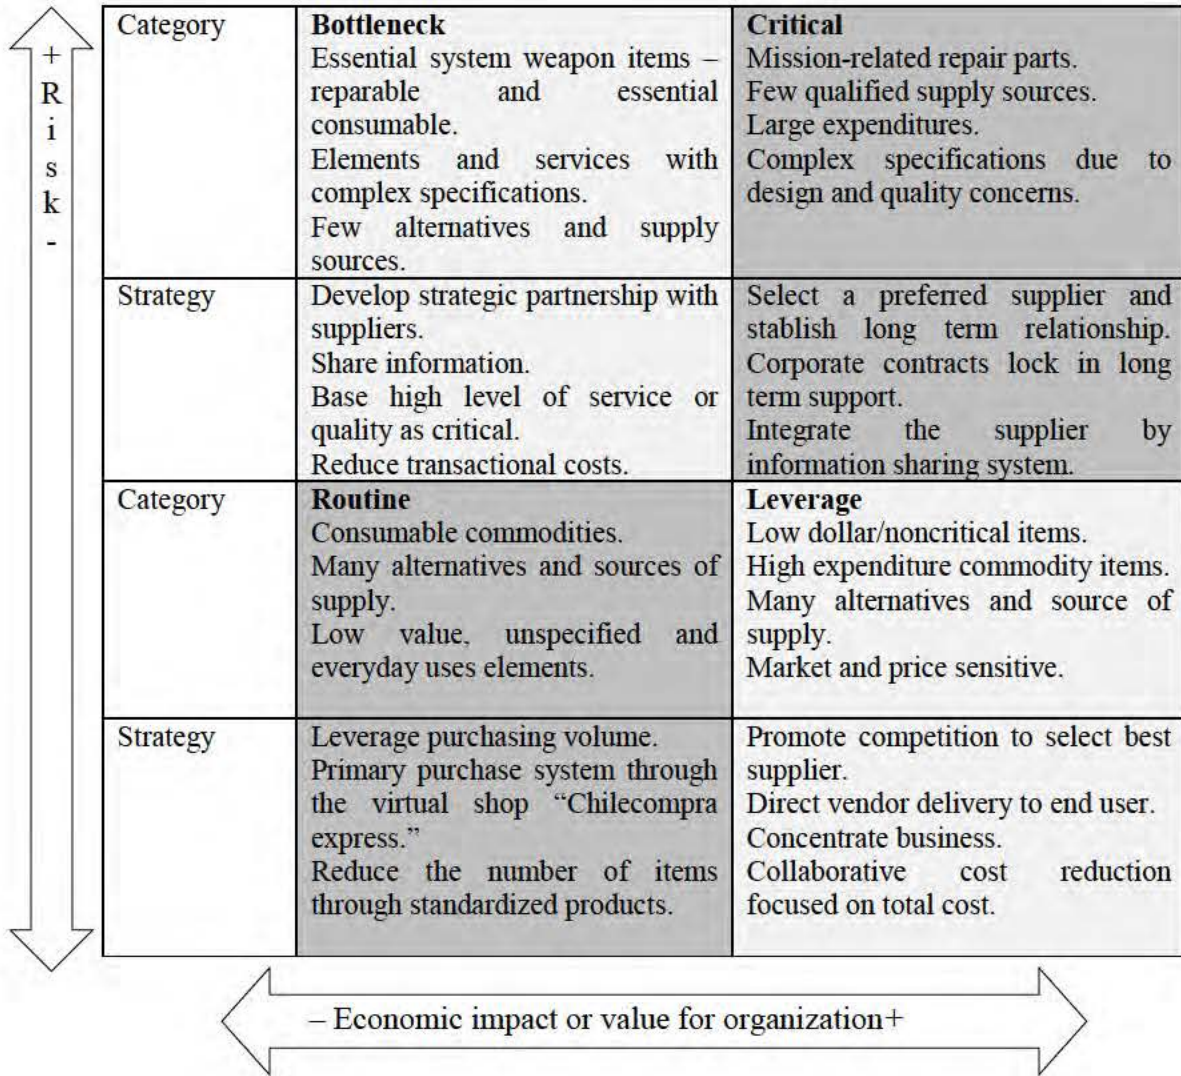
+ Risk -

| Category | **Bottleneck** Essential system weapon items – reparable and essential consumable. Elements and services with complex specifications. Few alternatives and supply sources. | **Critical** Mission-related repair parts. Few qualified supply sources. Large expenditures. Complex specifications due to design and quality concerns. |
|---|---|---|
| Strategy | Develop strategic partnership with suppliers. Share information. Base high level of service or quality as critical. Reduce transactional costs. | Select a preferred supplier and stablish long term relationship. Corporate contracts lock in long term support. Integrate the supplier by information sharing system. |
| Category | **Routine** Consumable commodities. Many alternatives and sources of supply. Low value, unspecified and everyday uses elements. | **Leverage** Low dollar/noncritical items. High expenditure commodity items. Many alternatives and source of supply. Market and price sensitive. |
| Strategy | Leverage purchasing volume. Primary purchase system through the virtual shop "Chilecompra express." Reduce the number of items through standardized products. | Promote competition to select best supplier. Direct vendor delivery to end user. Concentrate business. Collaborative cost reduction focused on total cost. |

– Economic impact or value for organization+